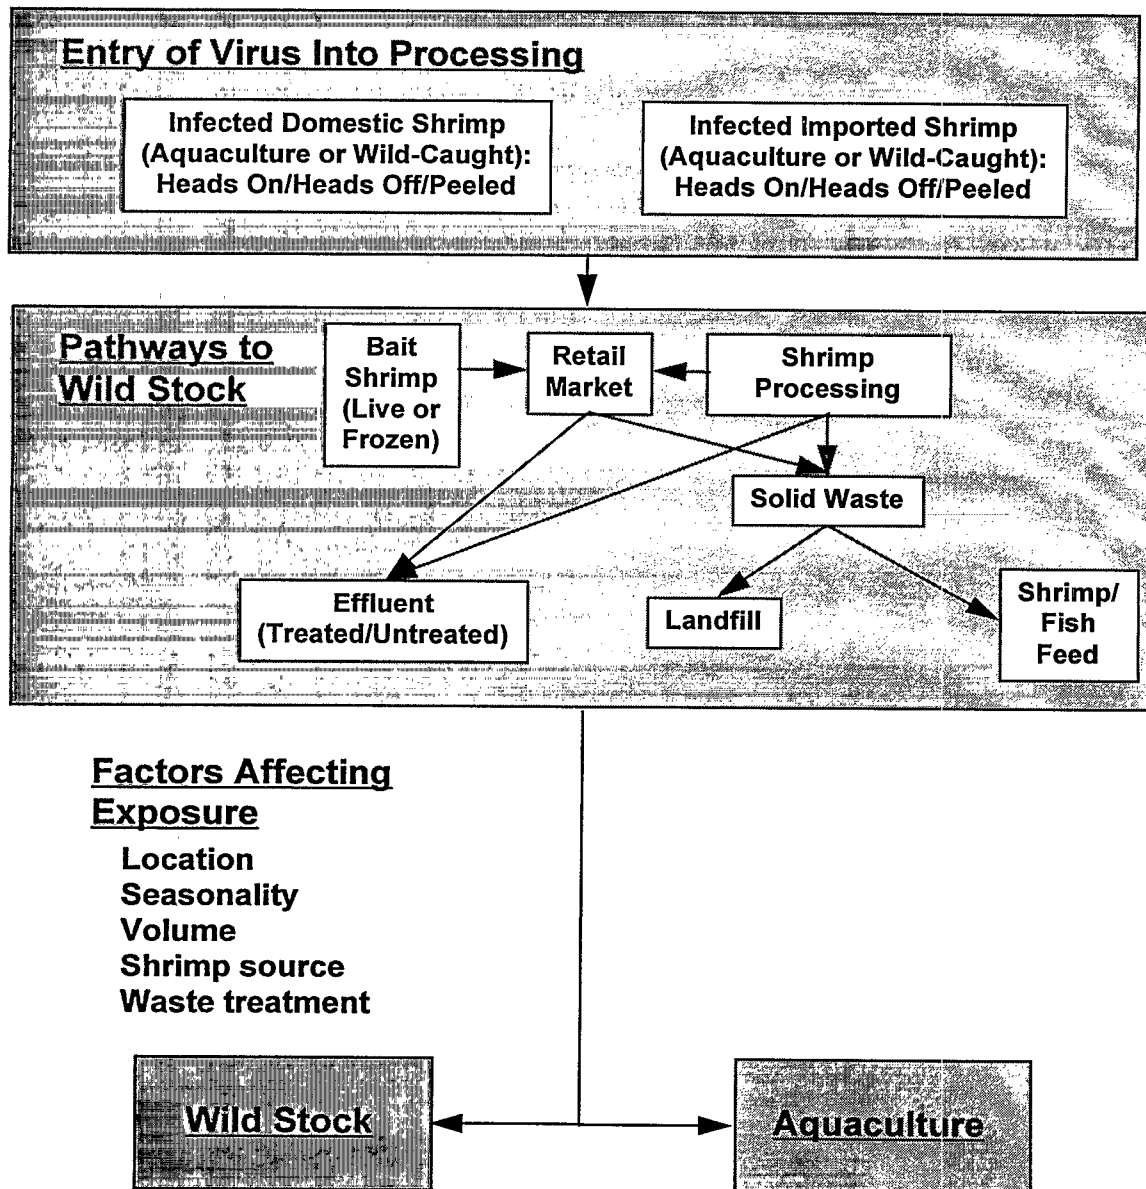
Entry of Virus Into Processing

Infected Domestic Shrimp (Aquaculture or Wild-Caught): Heads On/Heads Off/Peeled

Infected Imported Shrimp (Aquaculture or Wild-Caught): Heads On/Heads Off/Peeled

Pathways to Wild Stock

Bait Shrimp (Live or Frozen)

Retail Market

Shrimp Processing

Solid Waste

Effluent (Treated/Untreated)

Landfill

Shrimp/ Fish Feed

Factors Affecting Exposure

Location
Seasonality
Volume
Shrimp source
Waste treatment

Wild Stock

Aquaculture